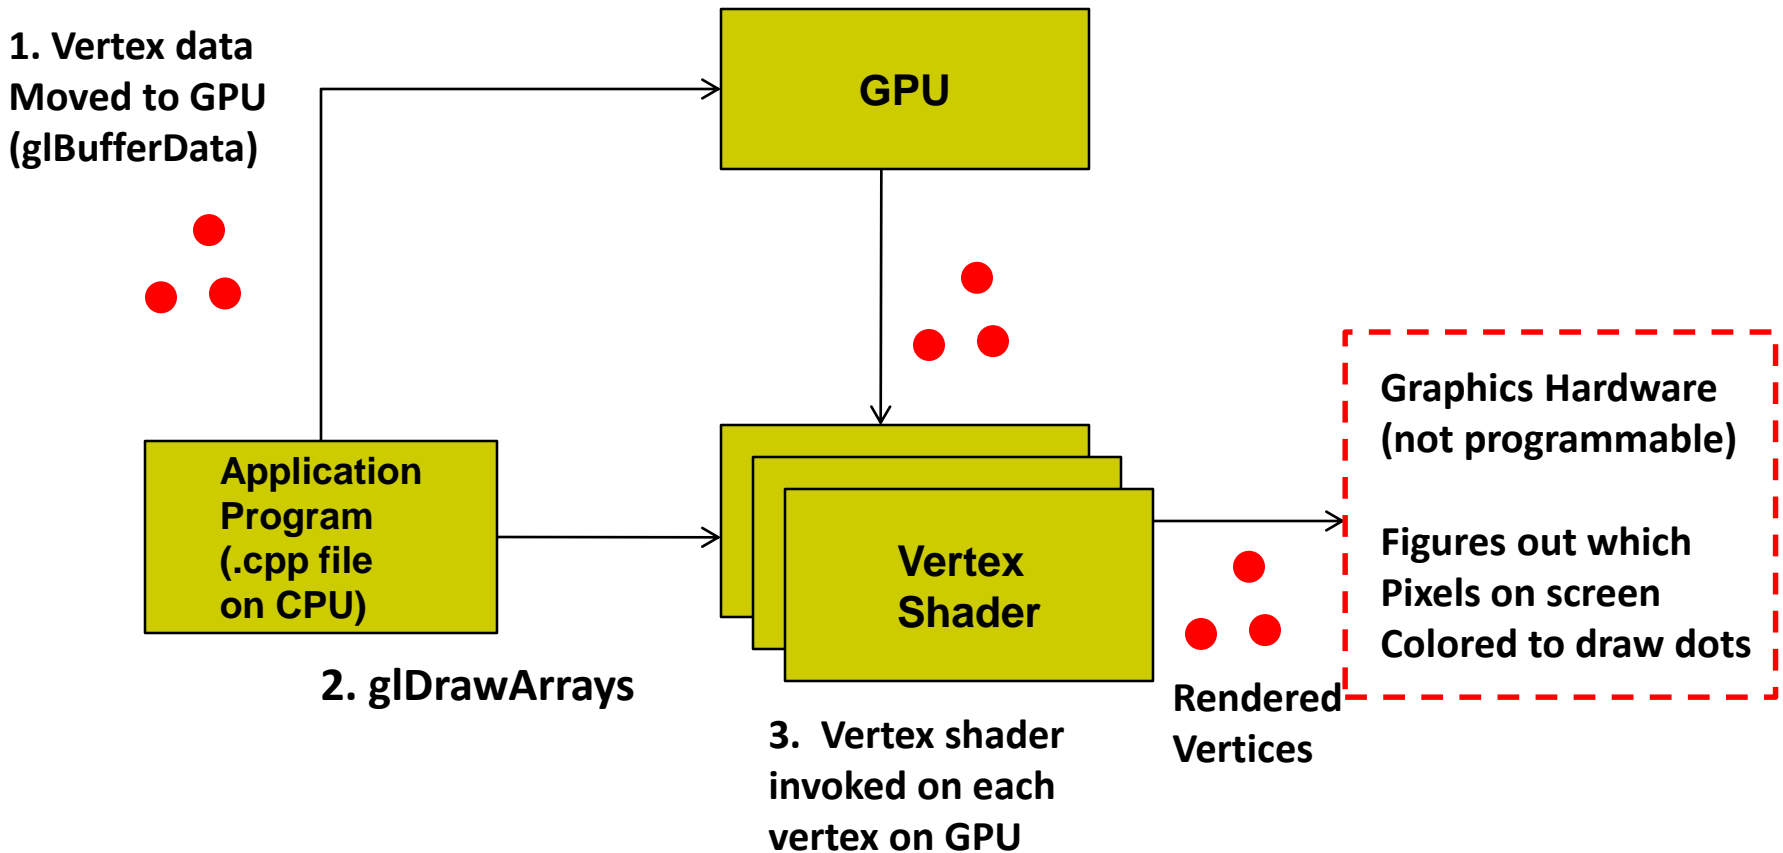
1. Vertex data Moved to GPU (glBufferData)

GPU

Application Program (.cpp file on CPU)

2. glDrawArrays

Vertex Shader

3. Vertex shader invoked on each vertex on GPU

Rendered Vertices

Graphics Hardware (not programmable)

Figures out which Pixels on screen Colored to draw dots